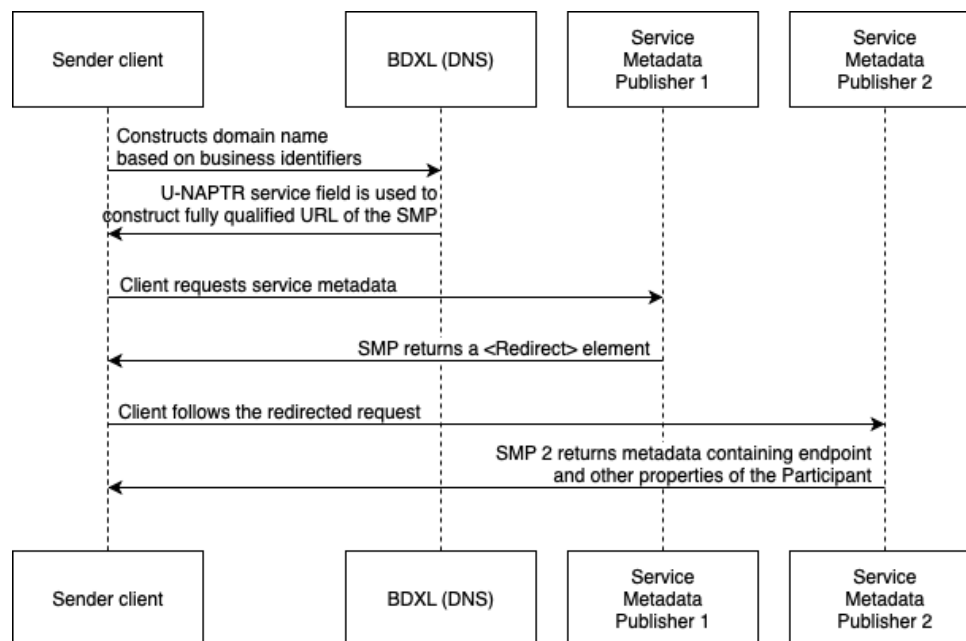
Sender client

BDXL (DNS)

Service Metadata Publisher 1

Service Metadata Publisher 2

Constructs domain name based on business identifiers

U-NAPTR service field is used to construct fully qualified URL of the SMP

Client requests service metadata

SMP returns a <Redirect> element

Client follows the redirected request

SMP 2 returns metadata containing endpoint and other properties of the Participant

Sender client

BDXL (DNS)

Service Metadata Publisher 1

Service Metadata Publisher 2